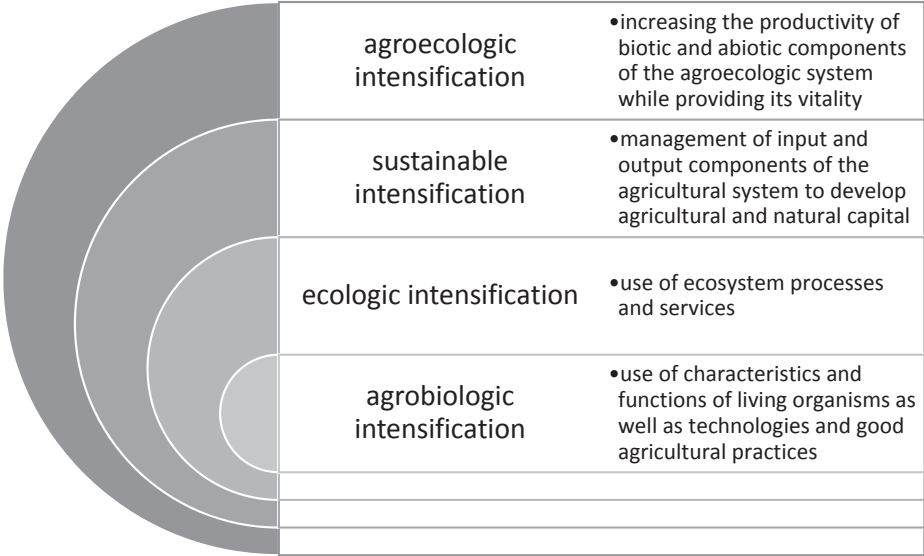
| | |
|---|---|
| agroecologic intensification | •increasing the productivity of biotic and abiotic components of the agroecologic system while providing its vitality |
| sustainable intensification | •management of input and output components of the agricultural system to develop agricultural and natural capital |
| ecologic intensification | •use of ecosystem processes and services |
| agrobiologic intensification | •use of characteristics and functions of living organisms as well as technologies and good agricultural practices |